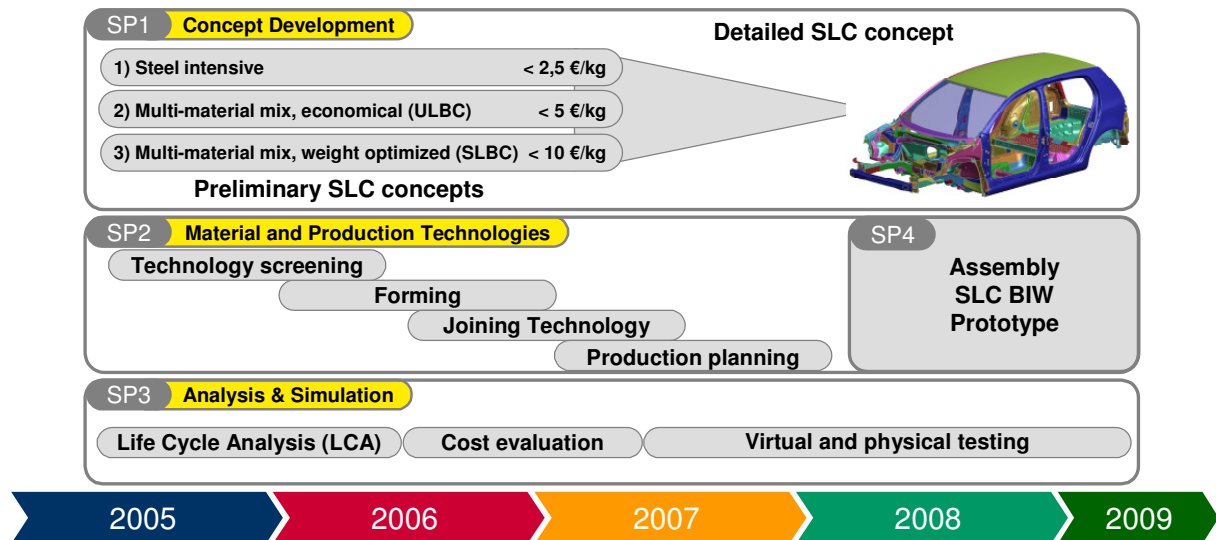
SP1 Concept Development

Detailed SLC concept

1) Steel intensive < 2,5 €/kg

2) Multi-material mix, economical (ULBC) < 5 €/kg

3) Multi-material mix, weight optimized (SLBC) < 10 €/kg

Preliminary SLC concepts

SP2 Material and Production Technologies

Technology screening

Forming

Joining Technology

Production planning

SP4

Assembly
SLC BIW
Prototype

SP3 Analysis & Simulation

Life Cycle Analysis (LCA)

Cost evaluation

Virtual and physical testing

2005 2006 2007 2008 2009